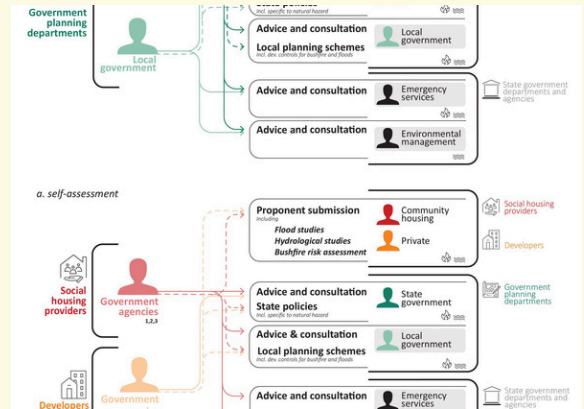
Government planning departments

Local government

State policies
Incl. specific to natural hazard

Advice and consultation
Local planning schemes
Incl. dev. controls for bushfire and floods

Local government

Advice and consultation

Emergency services

State government departments and agencies

Advice and consultation

Environmental management

a. self-assessment

Proponent submission
Including
Flood studies
Hydrological studies
Bushfire risk assessment

Community housing

Private

Social housing providers

Developers

Social housing providers

Government agencies
1,2,3

Advice and consultation
State policies
Incl. specific to natural hazard

State government

Government planning departments

Advice & consultation
Local planning schemes
Incl. dev. controls for bushfire and floods

Local government

Developers

Government

Advice and consultation

Emergency services

State government departments and agencies